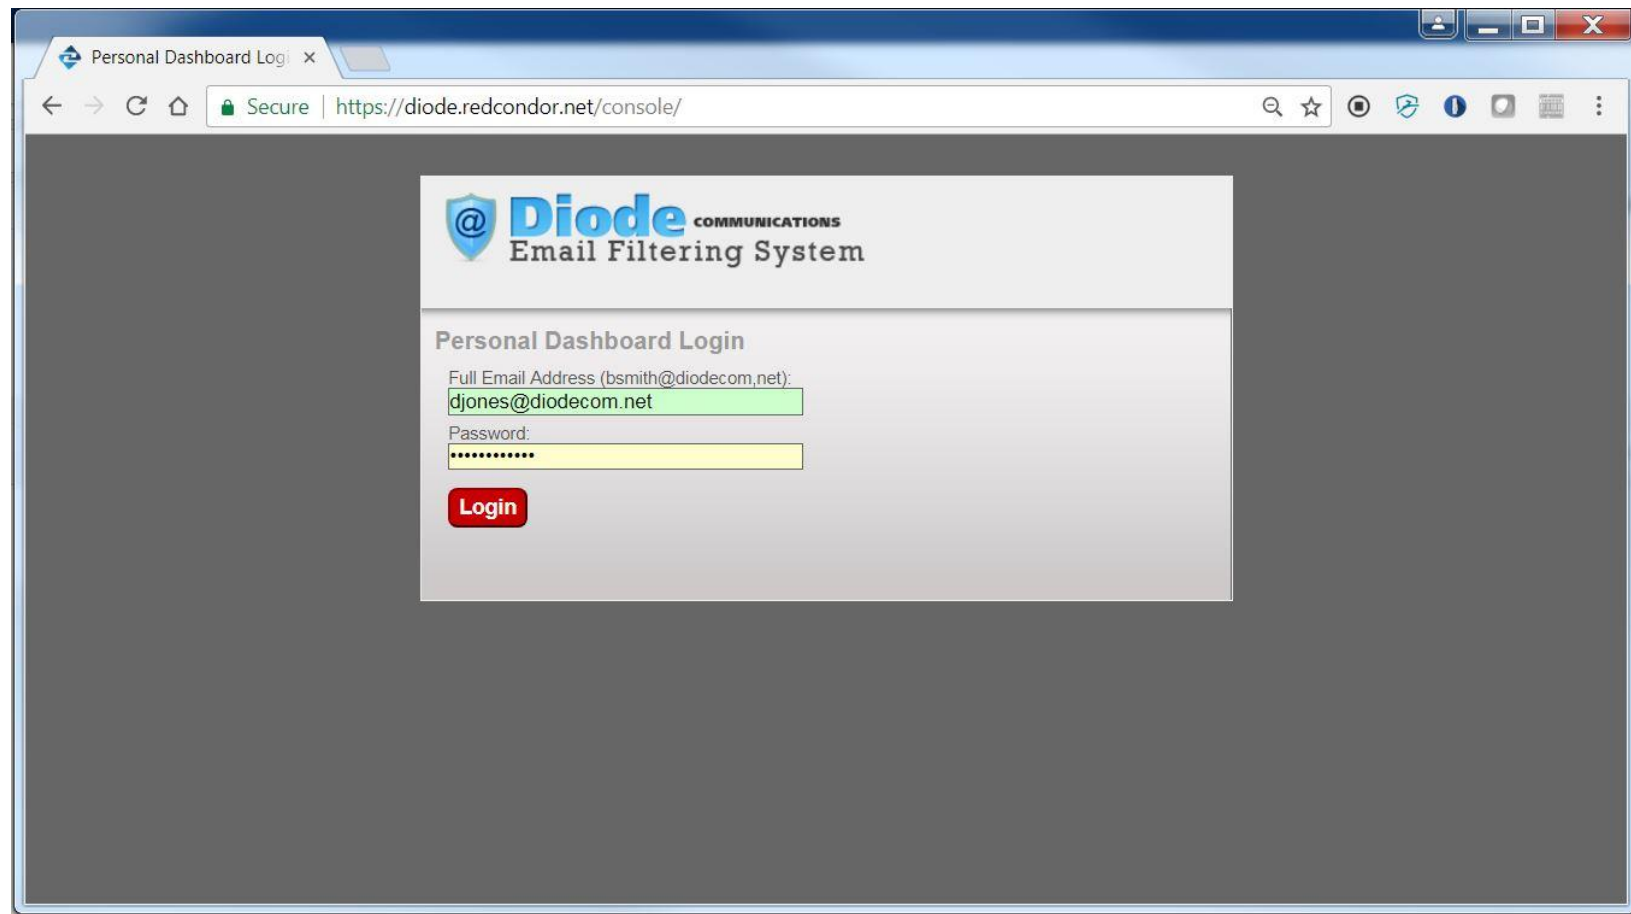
Personal Dashboard Logi ×

Secure | https://diode.redcondor.net/console/

@ Diode COMMUNICATIONS
Email Filtering System

Personal Dashboard Login

Full Email Address (bsmith@diodecom,net):
djones@diodecom.net

Password:
••••••••••••

Login